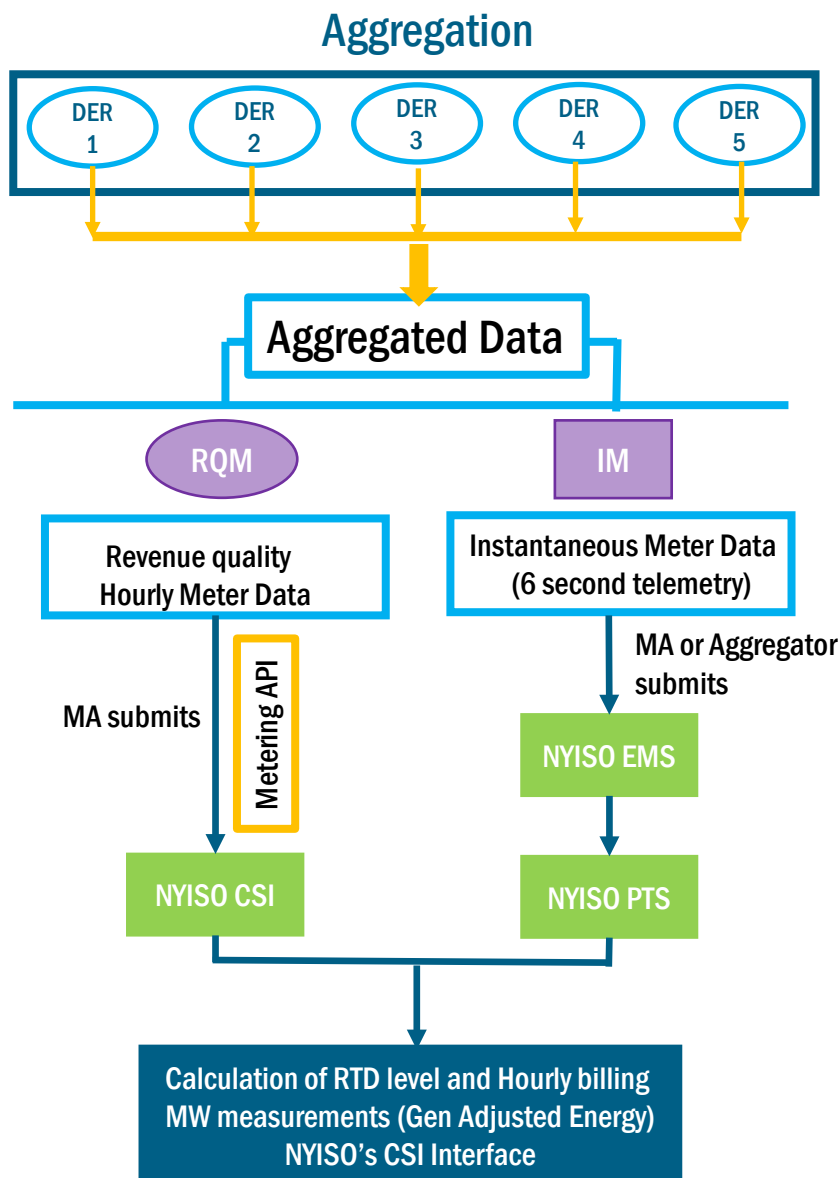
Aggregation

DER 1

DER 2

DER 3

DER 4

DER 5

Aggregated Data

RQM

IM

Revenue quality Hourly Meter Data

Instantaneous Meter Data (6 second telemetry)

MA submits

Metering API

MA or Aggregator submits

NYISO EMS

NYISO CSI

NYISO PTS

Calculation of RTD level and Hourly billing MW measurements (Gen Adjusted Energy) NYISO's CSI Interface